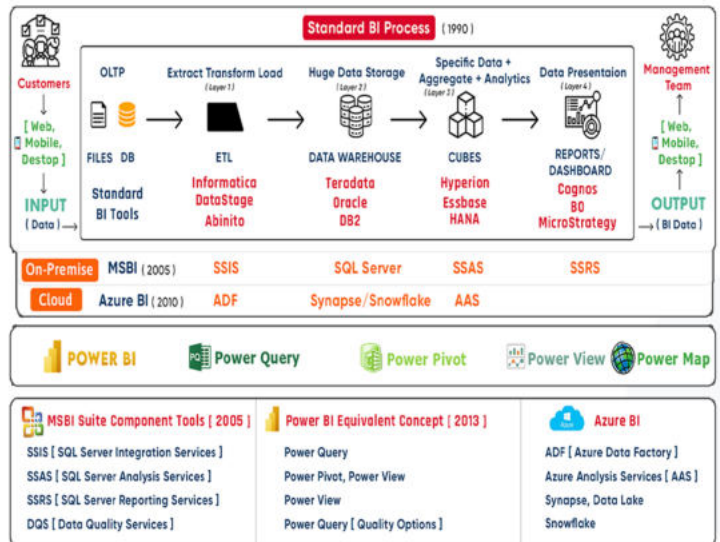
Standard BI Process ( 1990 )

Customers

[ Web, Mobile, Destop ]

INPUT ( Data )

OLTP

FILES DB

Standard BI Tools

Extract Transform Load ( Layer 1 )

ETL

Informatica DataStage Abinito

Huge Data Storage ( Layer 2 )

DATA WAREHOUSE

Terodata Oracle DB2

Specific Data + Aggregate + Analytics ( Layer 3 )

CUBES

Hyperion Essbase HANA

Data Presentaion ( Layer 4 )

REPORTS/ DASHBOARD

Cognos BO MicroStrategy

Management Team

[ Web, Mobile, Destop ]

OUTPUT ( BI Data )

On-Premise MSBI ( 2005 ) SSIS SQL Server SSAS SSRS

Cloud Azure BI ( 2010 ) ADF Synapse/Snowflake AAS

POWER BI Power Query Power Pivot Power View Power Map

MSBI Suite Component Tools [ 2005 ]

SSIS [ SQL Server Integration Services ]

SSAS [ SQL Server Analysis Services ]

SSRS [ SQL Server Reporting Services ]

DQS [ Data Quality Services ]

Power BI Equivalent Concept [ 2013 ]

Power Query

Power Pivot, Power View

Power View

Power Query [ Quality Options ]

Azure BI

ADF [ Azure Data Factory ]

Azure Analysis Services [ AAS ]

Synapse, Data Lake

Snowflake